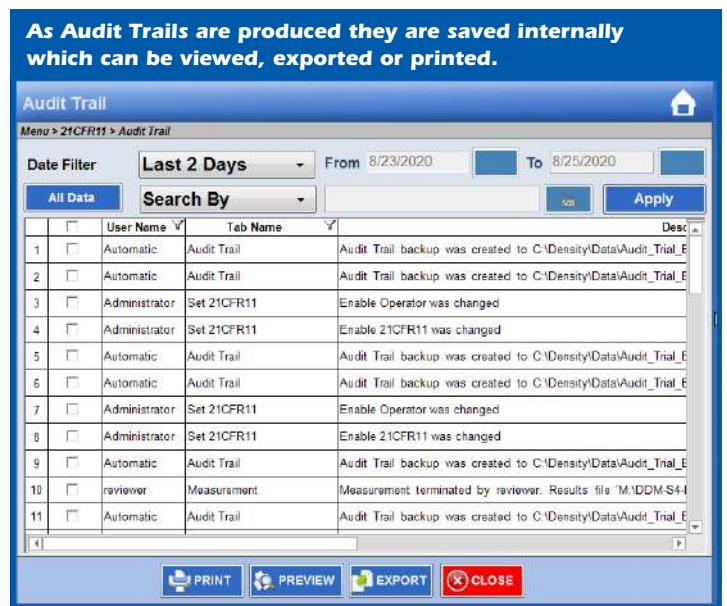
As Audit Trails are produced they are saved internally which can be viewed, exported or printed.

Audit Trail

Menu > 21CFR11 > Audit Trail

Date Filter | Last 2 Days | From 8/23/2020 | To 8/25/2020

All Data | Search By | Apply

| | | User Name | Tab Name | Desc |
|---|---|---|---|---|
| 1 | | Automatic | Audit Trail | Audit Trail backup was created to C:\Density\Data\Audit_Trial_E |
| 2 | | Automatic | Audit Trail | Audit Trail backup was created to C:\Density\Data\Audit_Trial_E |
| 3 | | Administrator | Set 21CFR11 | Enable Operator was changed |
| 4 | | Administrator | Set 21CFR11 | Enable 21CFR11 was changed |
| 5 | | Automatic | Audit Trail | Audit Trail backup was created to C:\Density\Data\Audit_Trial_E |
| 6 | | Automatic | Audit Trail | Audit Trail backup was created to C:\Density\Data\Audit_Trial_E |
| 7 | | Administrator | Set 21CFR11 | Enable Operator was changed |
| 8 | | Administrator | Set 21CFR11 | Enable 21CFR11 was changed |
| 9 | | Automatic | Audit Trail | Audit Trail backup was created to C:\Density\Data\Audit_Trial_E |
| 10 | | reviewer | Measurement | Measurement terminated by reviewer. Results file "M:\DDM-S4-I |
| 11 | | Automatic | Audit Trail | Audit Trail backup was created to C:\Density\Data\Audit_Trial_E |

PRINT PREVIEW EXPORT CLOSE